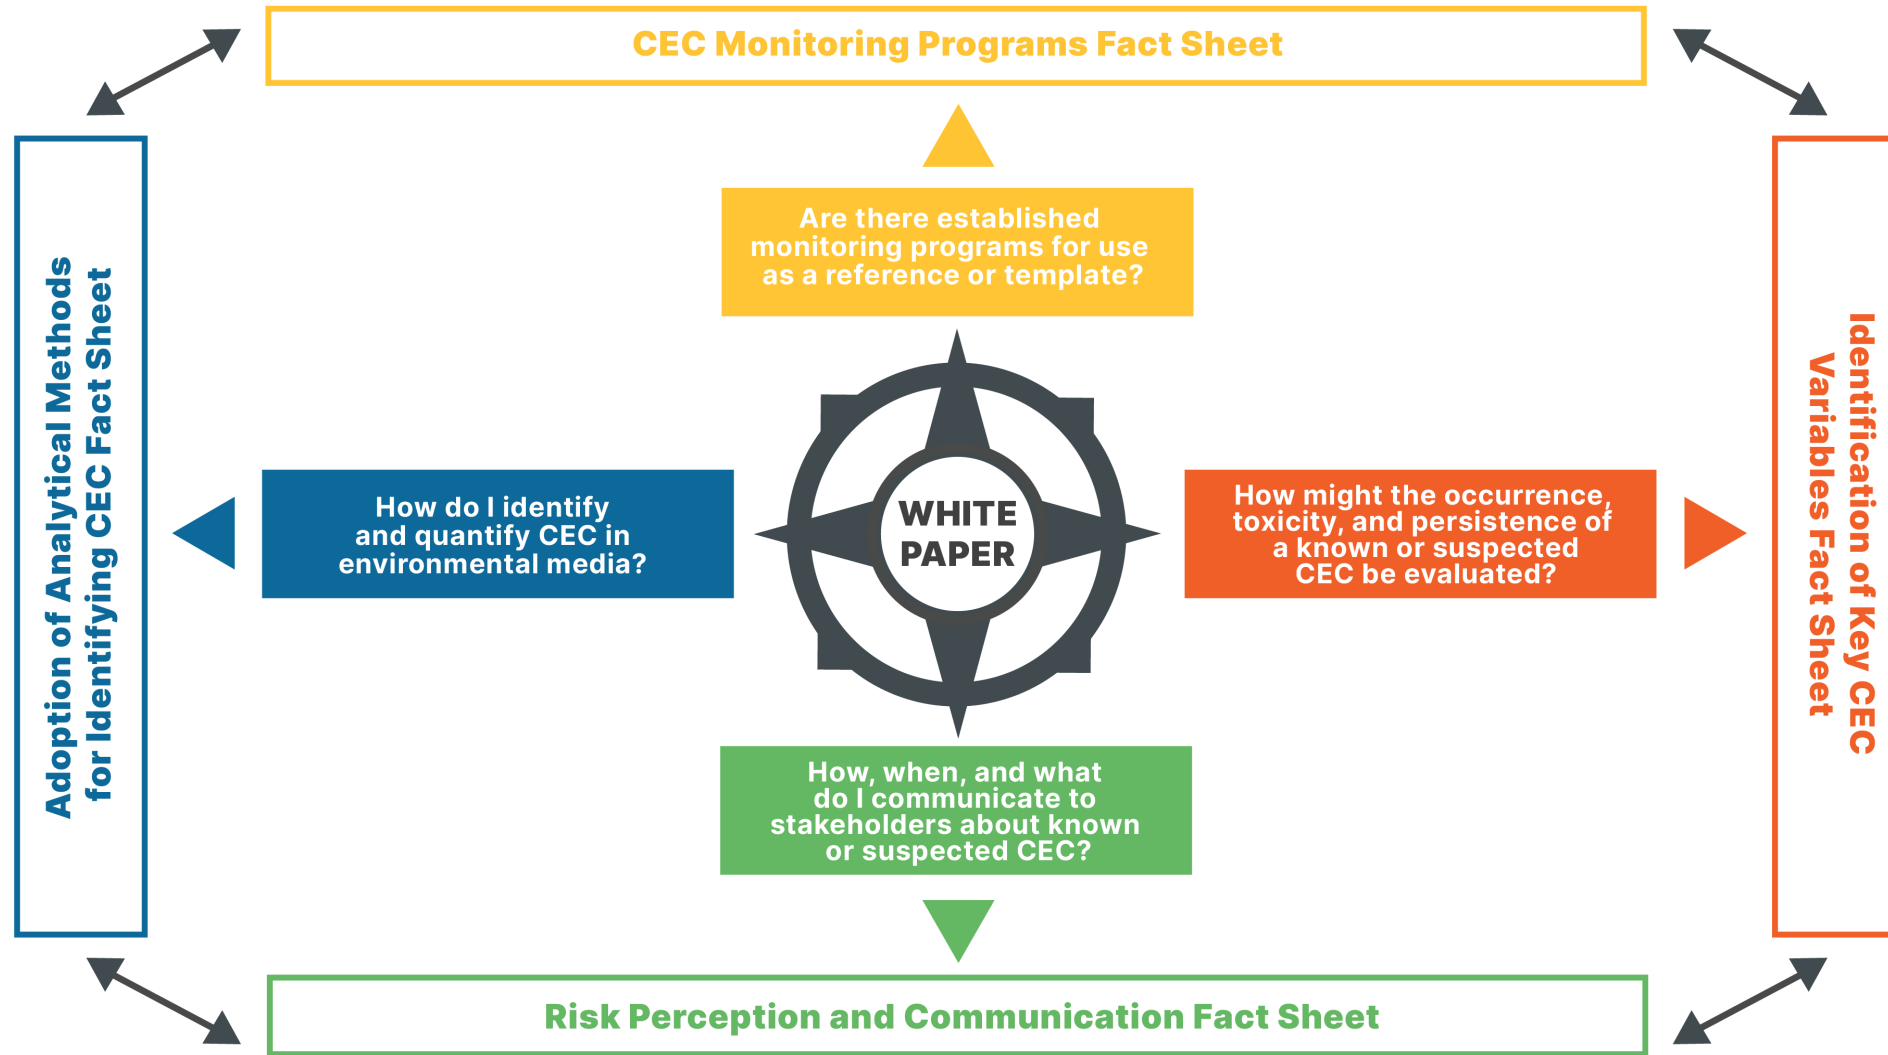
CEC Monitoring Programs Fact Sheet

Adoption of Analytical Methods for Identifying CEC Fact Sheet

Are there established monitoring programs for use as a reference or template?

How do I identify and quantify CEC in environmental media?

WHITE PAPER

How might the occurrence, toxicity, and persistence of a known or suspected CEC be evaluated?

Identification of Key CEC Variables Fact Sheet

How, when, and what do I communicate to stakeholders about known or suspected CEC?

Risk Perception and Communication Fact Sheet